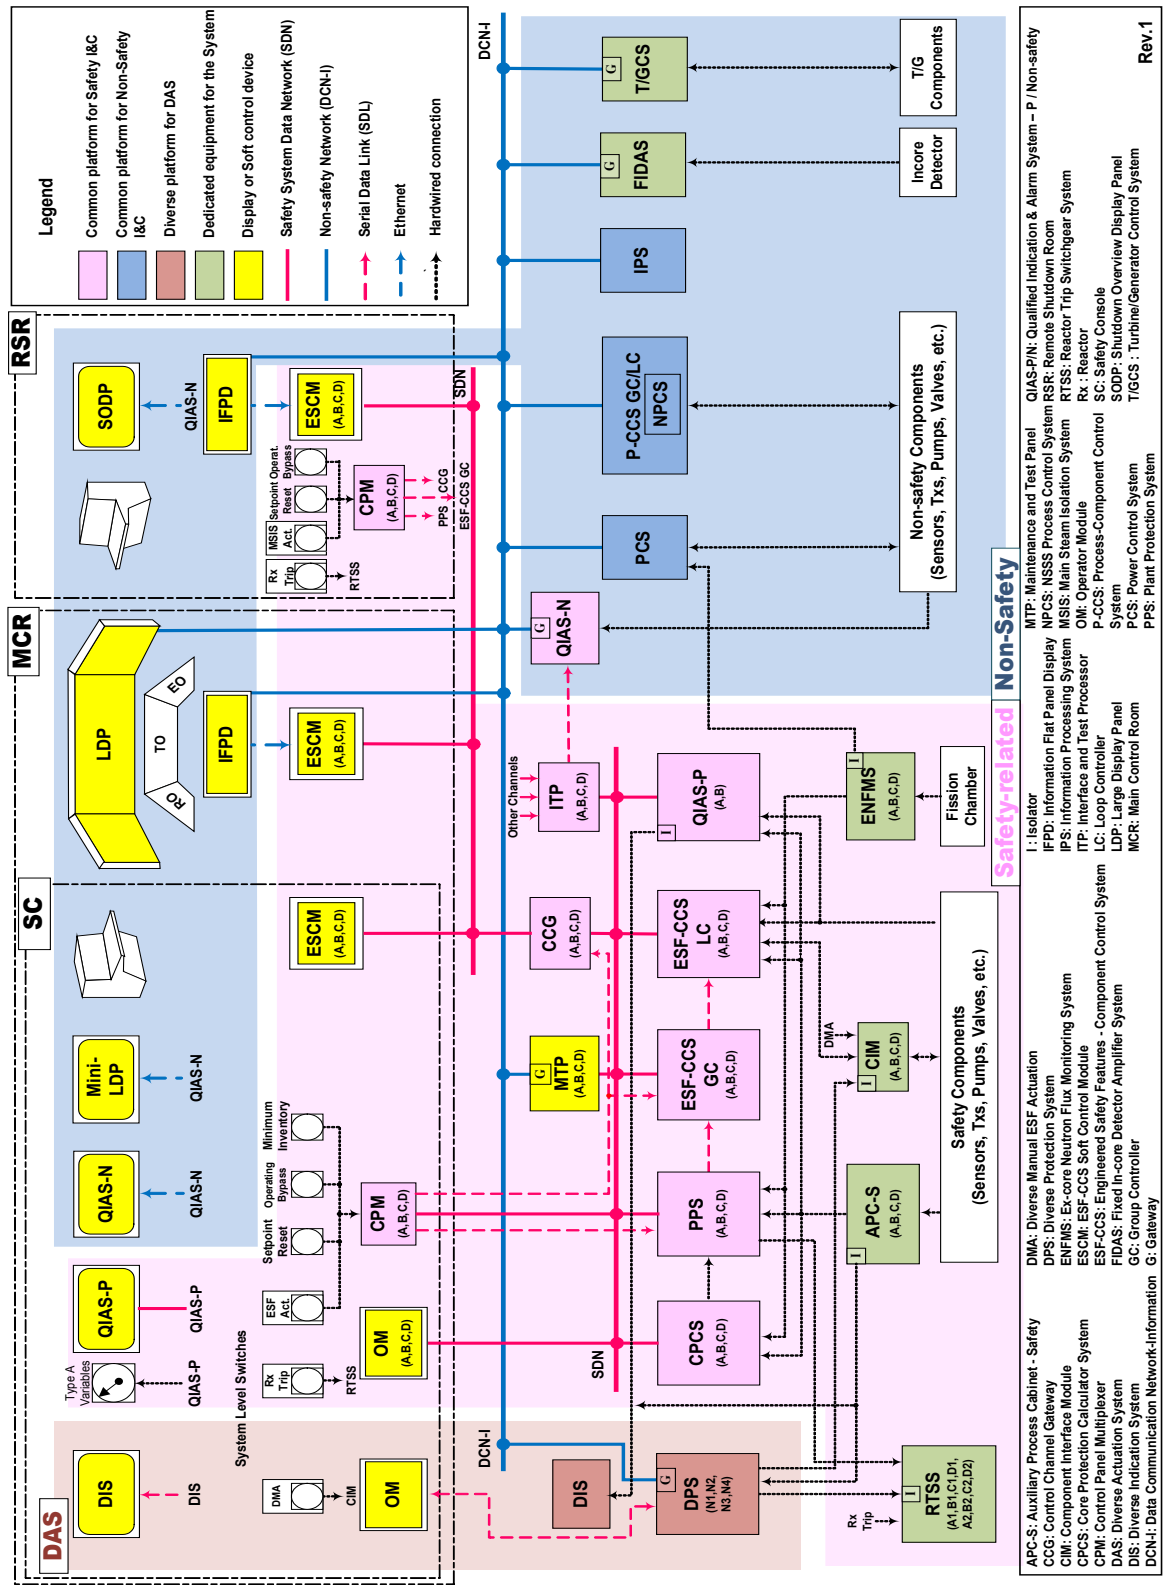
Legend
Common platform for Safety I&C
Common platform for Non-Safety I&C
Diverse platform for DAS
Dedicated equipment for the System
Display or Soft control device
Safety System Data Network (SDN)
Non-safety Network (DCN-I)
Serial Data Link (SDL)
Ethernet
Hardwired connection

RSR
MCR
SC
DAS

SODP
QIAS-N
IFPD
ESCM (A,B,C,D)
Rx Trip
MSIS Act.
Setpoint Reset
Operat. Bypass
CPM (A,B,C,D)
CCG
PPS
ESF-CCS GC
RTSS
SDN
DCN-I

LDP
EO
TO
RO
IFPD
ESCM (A,B,C,D)

ESCM (A,B,C,D)
Mini-LDP
QIAS-N
QIAS-N
QIAS-N
QIAS-P
QIAS-P
QIAS-P
Type A Variables
System Level Switches
Rx Trip
RTSS
ESF Act.
Setpoint Reset
Operating Bypass
Minimum Inventory
CPM (A,B,C,D)
OM (A,B,C,D)
DIS
DIS
DMA
CIM
OM

T/GCS
G
FIDAS
G
IPS
P-CCS GC/LC
NPCS
PCS
G
QIAS-N
T/G Components
Incore Detector
Non-safety Components (Sensors, Txs, Pumps, Valves, etc.)

Other Channels
ITP (A,B,C,D)
QIAS-P (A,B)
I
ENFMS (A,B,C,D)
I
Fission Chamber
CCG (A,B,C,D)
ESF-CCS LC (A,B,C,D)
G
MTP (A,B,C,D)
ESF-CCS GC (A,B,C,D)
DMA
CIM (A,B,C,D)
I
Safety Components (Sensors, Txs, Pumps, Valves, etc.)
PPS (A,B,C,D)
APC-S (A,B,C,D)
I
CPCS (A,B,C,D)
SDN
DCN-I
DIS
G
DPS (N1,N2, N3,N4)
Rx Trip
I
RTSS (A1,B1,C1,D1, A2,B2,C2,D2)

Safety-related
Non-Safety

APC-S: Auxiliary Process Cabinet - Safety
CCG: Control Channel Gateway
CIM: Component Interface Module
CPCS: Core Protection Calculator System
CPM: Control Panel Multiplexer
DAS: Diverse Actuation System
DIS: Diverse Indication System
DCN-I: Data Communication Network-Information
DMA: Diverse Manual ESF Actuation
DPS: Diverse Protection System
ENFMS: Ex-core Neutron Flux Monitoring System
ESCM: ESF-CCS Soft Control Module
ESF-CCS: Engineered Safety Features - Component Control System
FIDAS: Fixed In-core Detector Amplifier System
GC: Group Controller
G: Gateway
I: Isolator
IFPD: Information Flat Panel Display
IPS: Information Processing System
ITP: Interface and Test Processor
LC: Loop Controller
LDP: Large Display Panel
MCR: Main Control Room
MTP: Maintenance and Test Panel
NPCS: NSSS Process Control System
MSIS: Main Steam Isolation System
OM: Operator Module
P-CCS: Process-Component Control System
PCS: Power Control System
PPS: Plant Protection System
QIAS-P/N: Qualified Indication & Alarm System – P / Non-safety
RSR: Remote Shutdown Room
RTSS: Reactor Trip Switchgear System
Rx : Reactor
SC: Safety Console
SODP: Shutdown Overview Display Panel
T/GCS : Turbine/Generator Control System

Rev.1